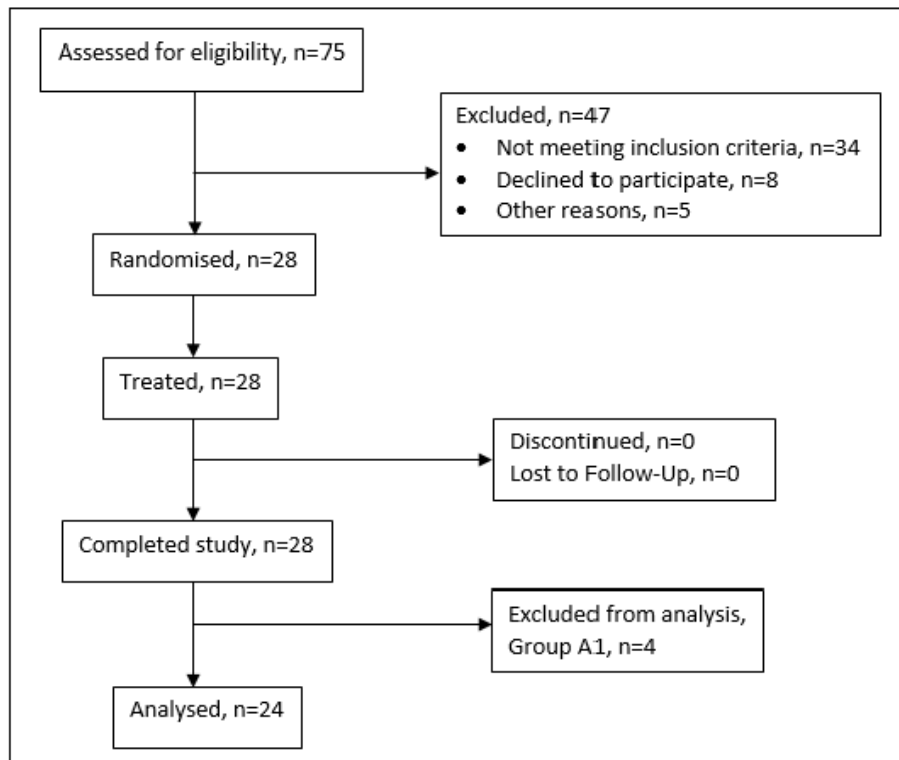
Assessed for eligibility, n=75

Excluded, n=47
- Not meeting inclusion criteria, n=34
- Declined to participate, n=8
- Other reasons, n=5

Randomised, n=28

Treated, n=28

Discontinued, n=0
Lost to Follow-Up, n=0

Completed study, n=28

Excluded from analysis, Group A1, n=4

Analysed, n=24